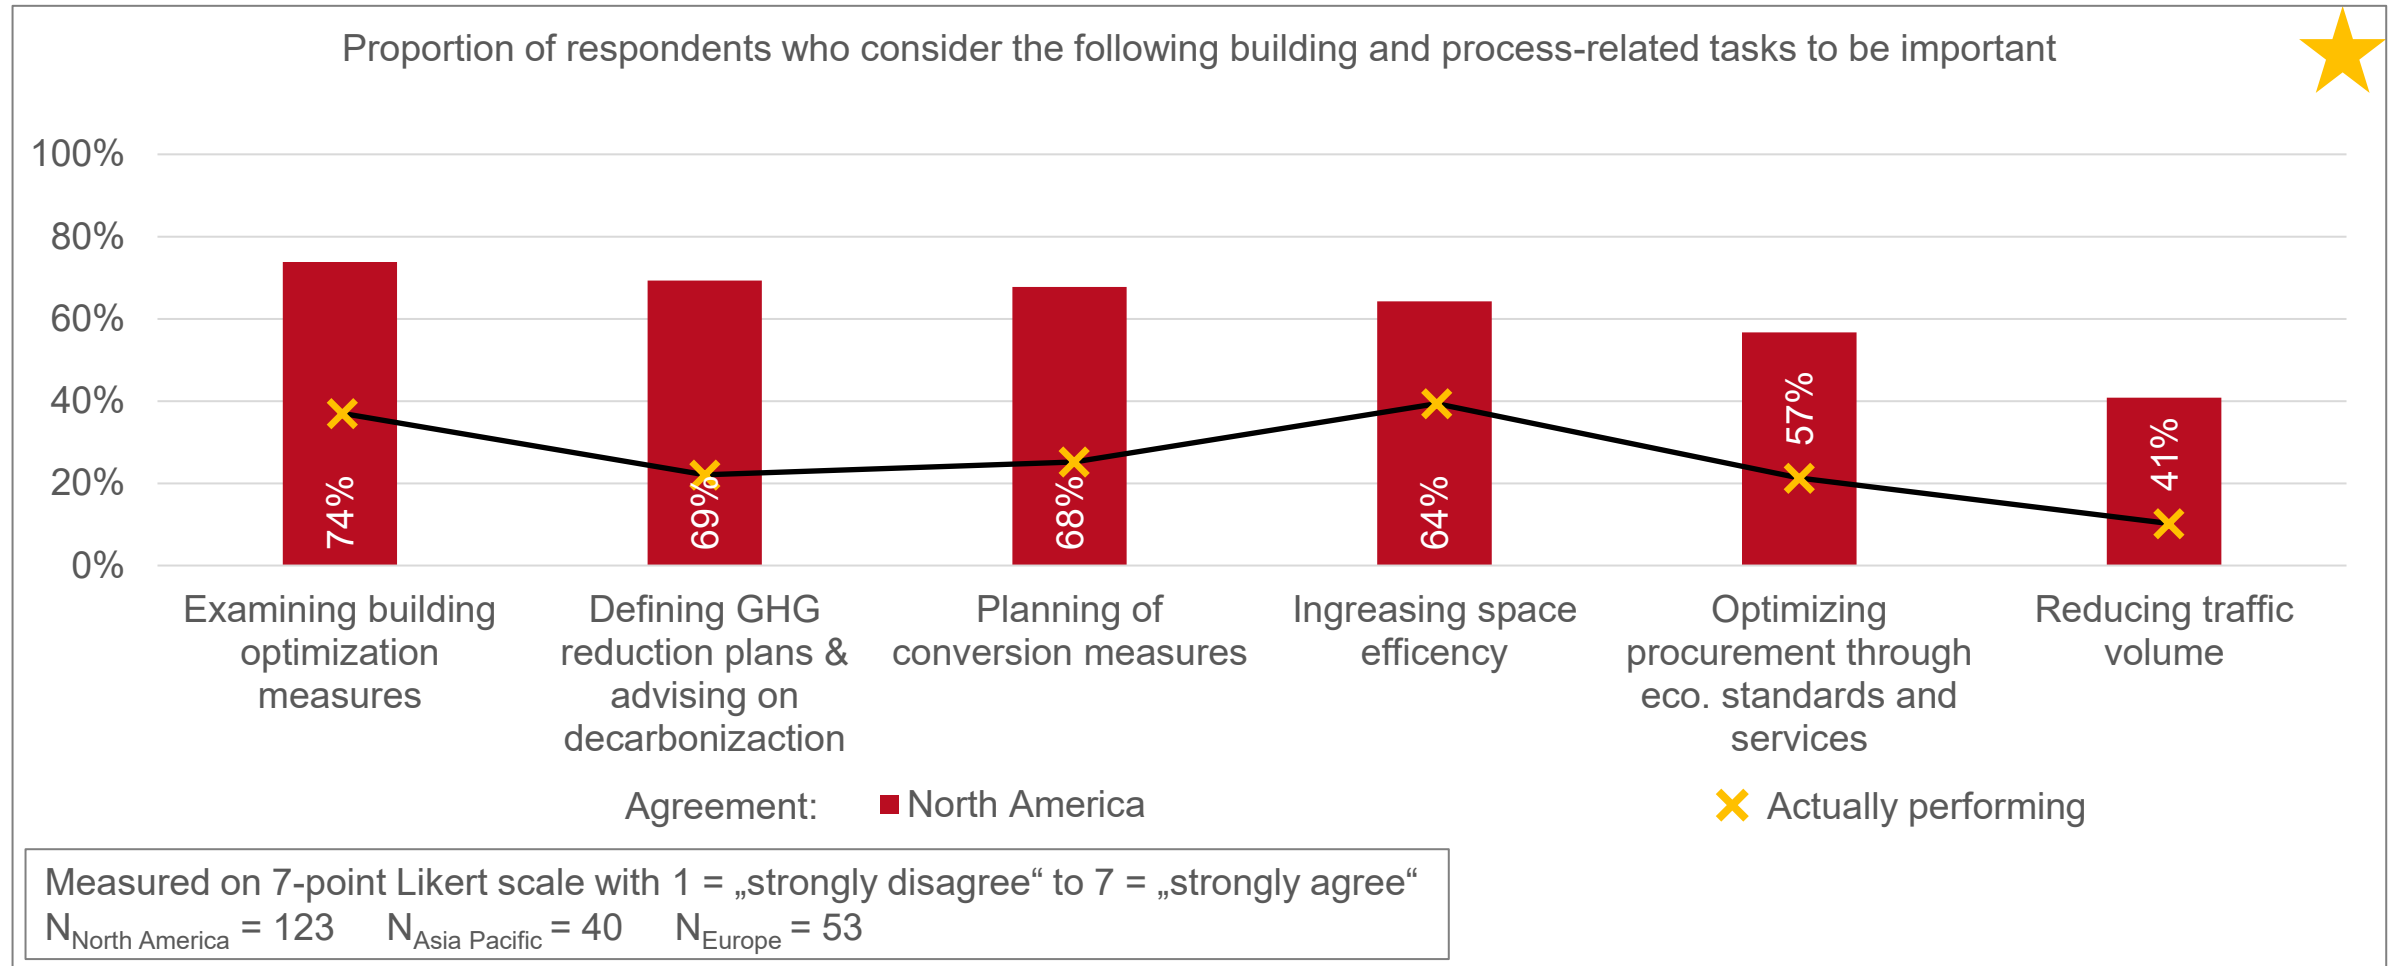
Proportion of respondents who consider the following building and process-related tasks to be important

100%
80%
60%
40%
20%
0%

74%
69%
68%
64%
57%
41%

Examining building optimization measures

Defining GHG reduction plans & advising on decarbonizaction

Planning of conversion measures

Ingreasing space efficency

Optimizing procurement through eco. standards and services

Reducing traffic volume

Agreement: North America

Actually performing

Measured on 7-point Likert scale with 1 = „strongly disagree“ to 7 = „strongly agree“
$N_{North\ America}$ = 123 $N_{Asia\ Pacific}$ = 40 $N_{Europe}$ = 53